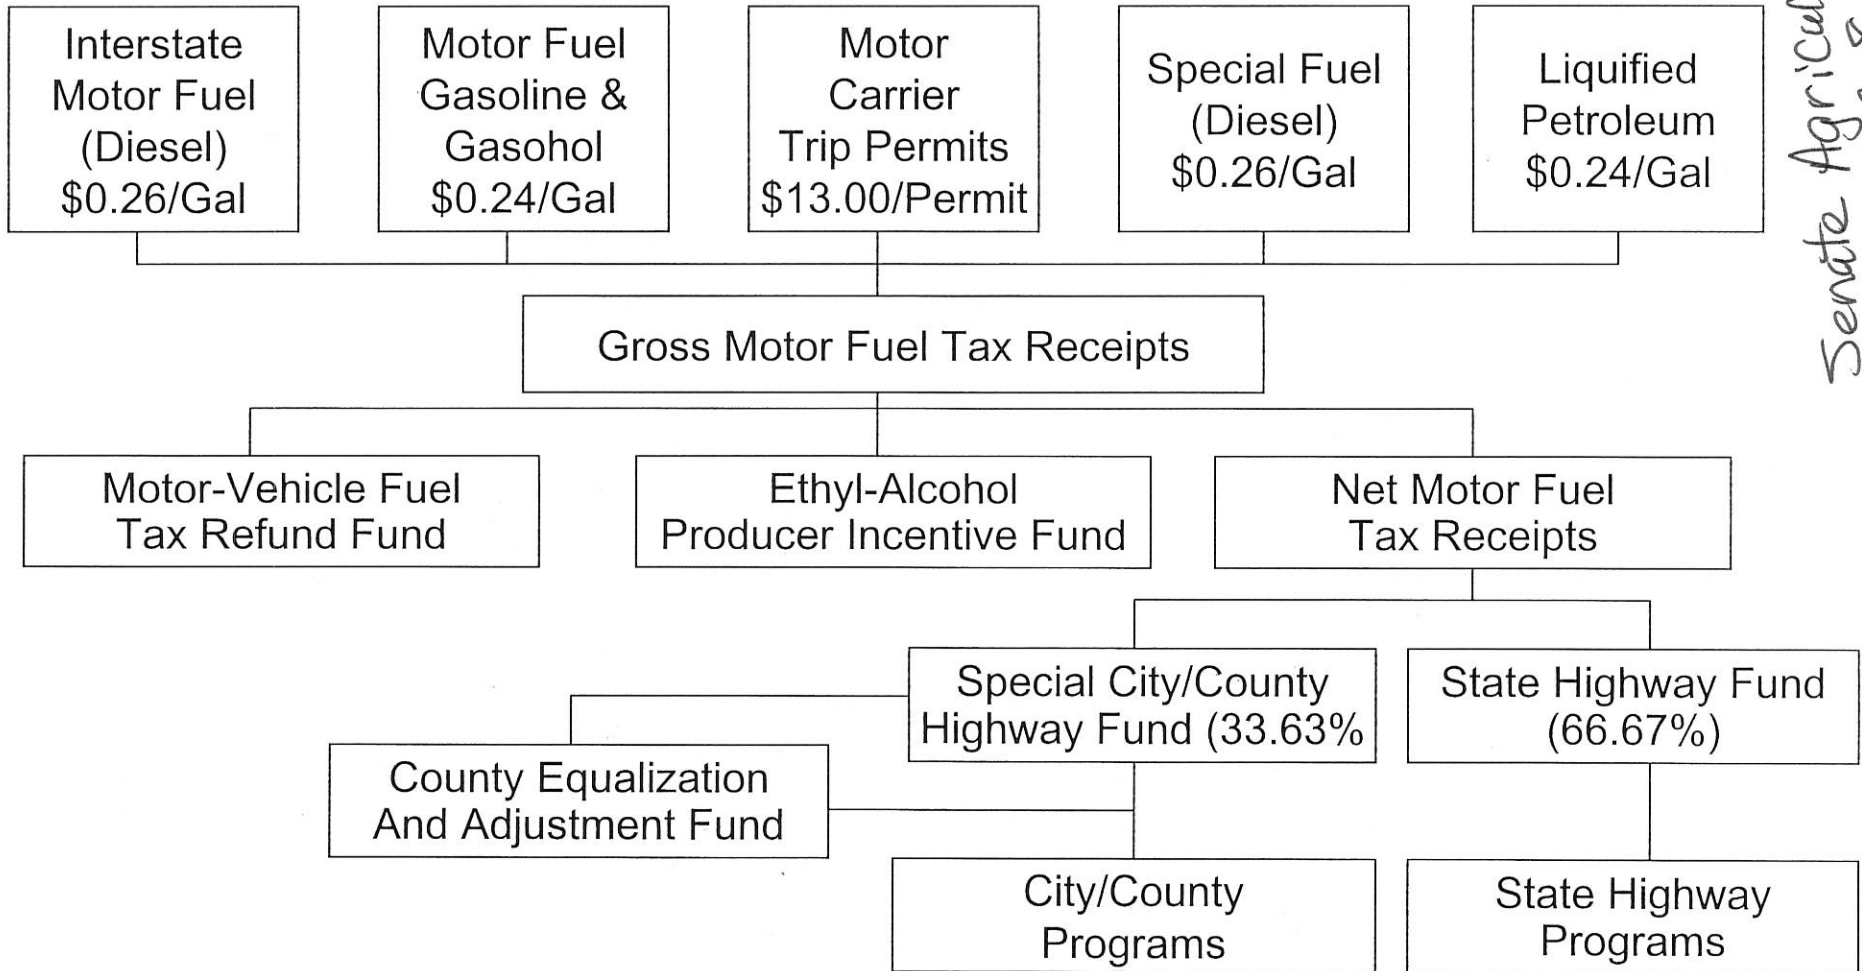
Interstate Motor Fuel (Diesel) $0.26/Gal

Motor Fuel Gasoline & Gasohol $0.24/Gal

Motor Carrier Trip Permits $13.00/Permit

Special Fuel (Diesel) $0.26/Gal

Liquified Petroleum $0.24/Gal

Senate Agricul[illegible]

Gross Motor Fuel Tax Receipts

Motor-Vehicle Fuel Tax Refund Fund

Ethyl-Alcohol Producer Incentive Fund

Net Motor Fuel Tax Receipts

Special City/County Highway Fund (33.63%

State Highway Fund (66.67%)

County Equalization And Adjustment Fund

City/County Programs

State Highway Programs